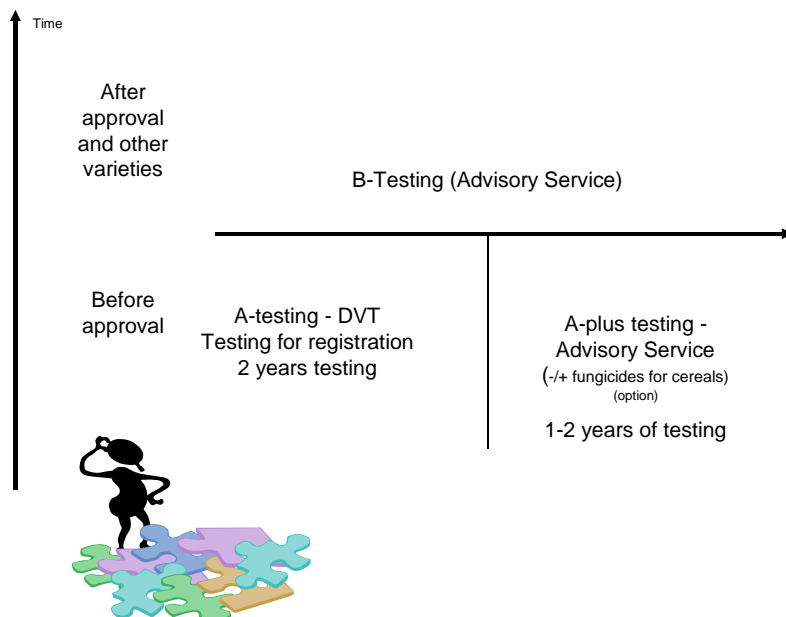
Time

After approval and other varieties

B-Testing (Advisory Service)

Before approval

A-testing - DVT
Testing for registration
2 years testing

A-plus testing - Advisory Service
(-/+ fungicides for cereals)
(option)

1-2 years of testing